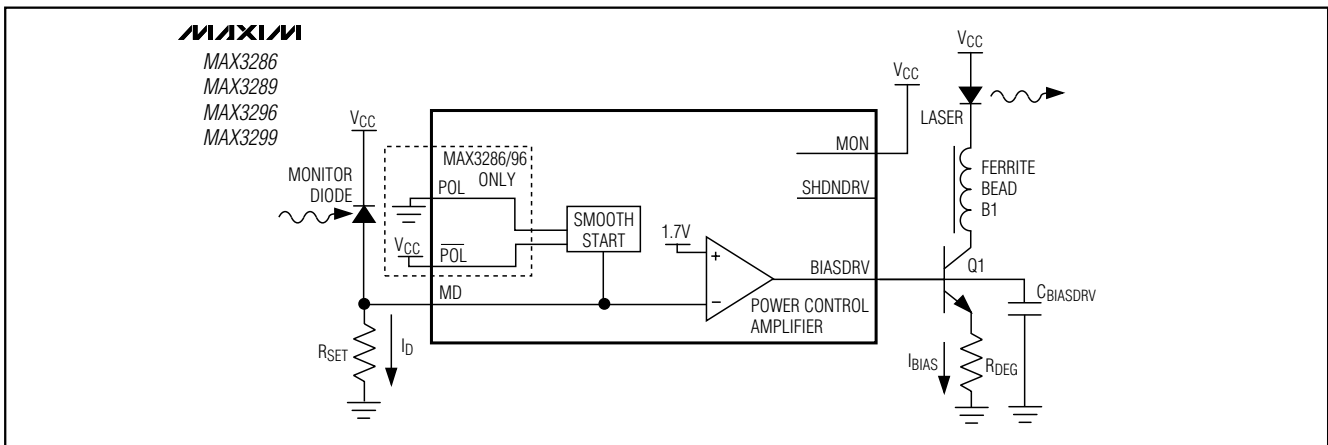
MAXIM
MAX3286
MAX3289
MAX3296
MAX3299

$V_{CC}$

MONITOR DIODE

MAX3286/96 ONLY

POL

$V_{CC}$

$\overline{POL}$

SMOOTH START

1.7V

+

−

MD

$R_{SET}$

$I_D$

MON

SHDNDRV

BIASDRV

POWER CONTROL AMPLIFIER

$V_{CC}$

$V_{CC}$

LASER

FERRITE BEAD B1

Q1

$C_{BIASDRV}$

$I_{BIAS}$

$R_{DEG}$